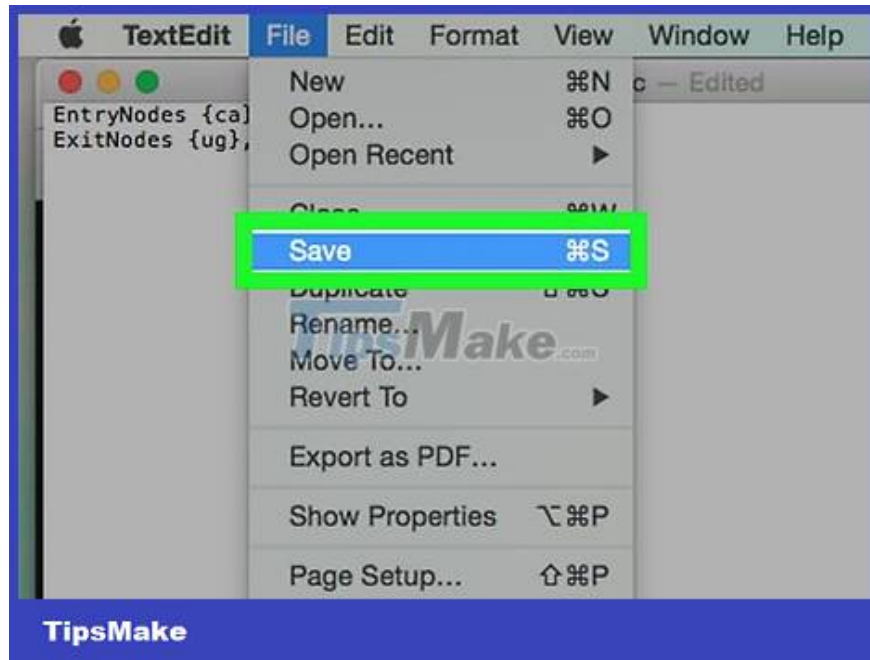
TextEdit File Edit Format View Window Help

EntryNodes {ca}
ExitNodes {ug},

c — Edited

New ⌘N
Open... ⌘O
Open Recent ▶
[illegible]
Save ⌘S
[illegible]
Rename...
Move To...
Revert To ▶
Export as PDF...
Show Properties ⌥⌘P
Page Setup... ⇧⌘P

TipsMake.com

TipsMake